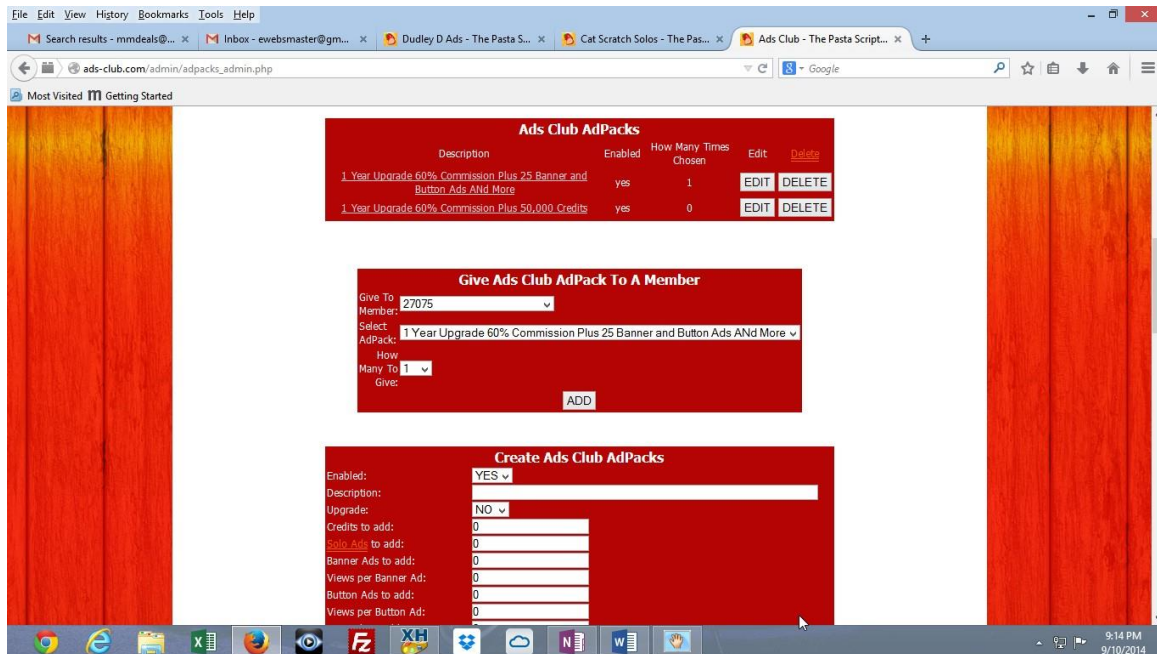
File Edit View History Bookmarks Tools Help

Search results - mmdeals@... × | Inbox - ewebsmaster@gm... × | Dudley D Ads - The Pasta S... × | Cat Scratch Solos - The Pas... × | Ads Club - The Pasta Script... × | +

ads-club.com/admin/adpacks_admin.php

Google

Most Visited | Getting Started

Ads Club AdPacks

| Description | Enabled | How Many Times Chosen | Edit | Delete |
|---|---|---|---|---|
| 1 Year Upgrade 60% Commission Plus 25 Banner and Button Ads ANd More | yes | 1 | EDIT | DELETE |
| 1 Year Upgrade 60% Commission Plus 50,000 Credits | yes | 0 | EDIT | DELETE |

Give Ads Club AdPack To A Member

Give To Member: 27075

Select AdPack: 1 Year Upgrade 60% Commission Plus 25 Banner and Button Ads ANd More

How Many To Give: 1

ADD

Create Ads Club AdPacks

Enabled: YES

Description:

Upgrade: NO

Credits to add: 0

Solo Ads to add: 0

Banner Ads to add: 0

Views per Banner Ad: 0

Button Ads to add: 0

Views per Button Ad: 0

9:14 PM
9/10/2014